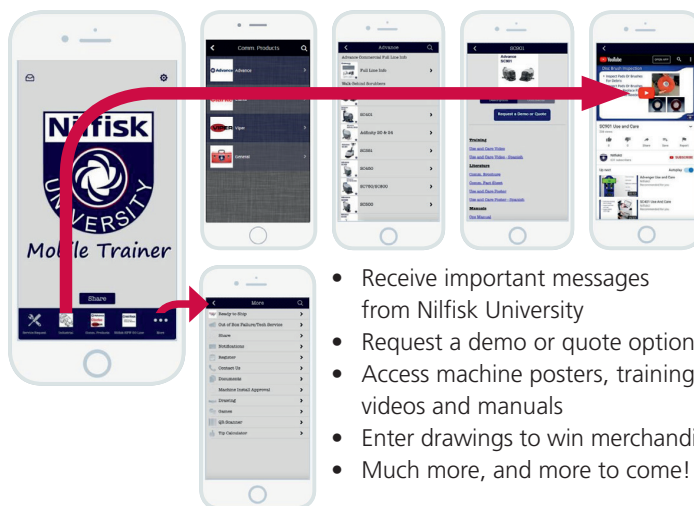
Nilfisk
UNIVERSITY
Mobile Trainer
Share

Comm. Products
Advance
Viper
Clarke

Advance
Full Line Info
SC401
AdBotty 20 & 24
SC901
SC450
SC750/SC800
SC800

SC901
Advance SC901
Request a Demo or Quote

YouTube
SC901 Use and Care

More
Ready to Ship
Out of Box Failure/Tech Service
Share
Notifications
Register
Contact Us
Documents
Machine Install Approval
Drawing
Games
QR Scanner
Tip Calculator

• Receive important messages from Nilfisk University
• Request a demo or quote option
• Access machine posters, training videos and manuals
• Enter drawings to win merchandi
• Much more, and more to come!